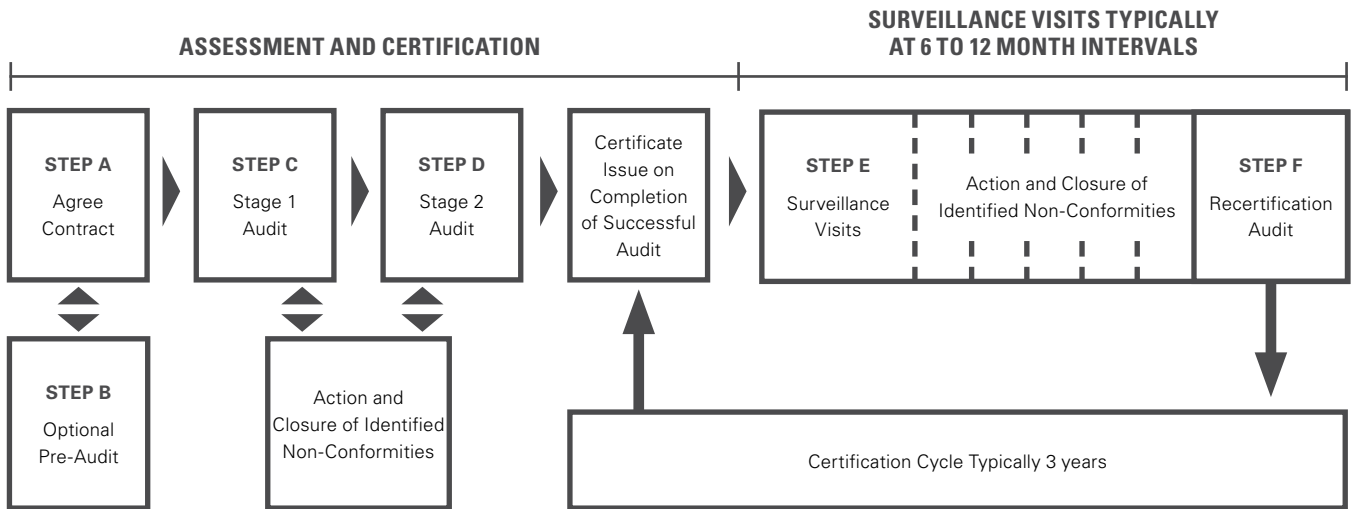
ASSESSMENT AND CERTIFICATION

SURVEILLANCE VISITS TYPICALLY AT 6 TO 12 MONTH INTERVALS

STEP A
Agree Contract

STEP C
Stage 1 Audit

STEP D
Stage 2 Audit

Certificate Issue on Completion of Successful Audit

STEP E
Surveillance Visits

Action and Closure of Identified Non-Conformities

STEP F
Recertification Audit

STEP B
Optional Pre-Audit

Action and Closure of Identified Non-Conformities

Certification Cycle Typically 3 years